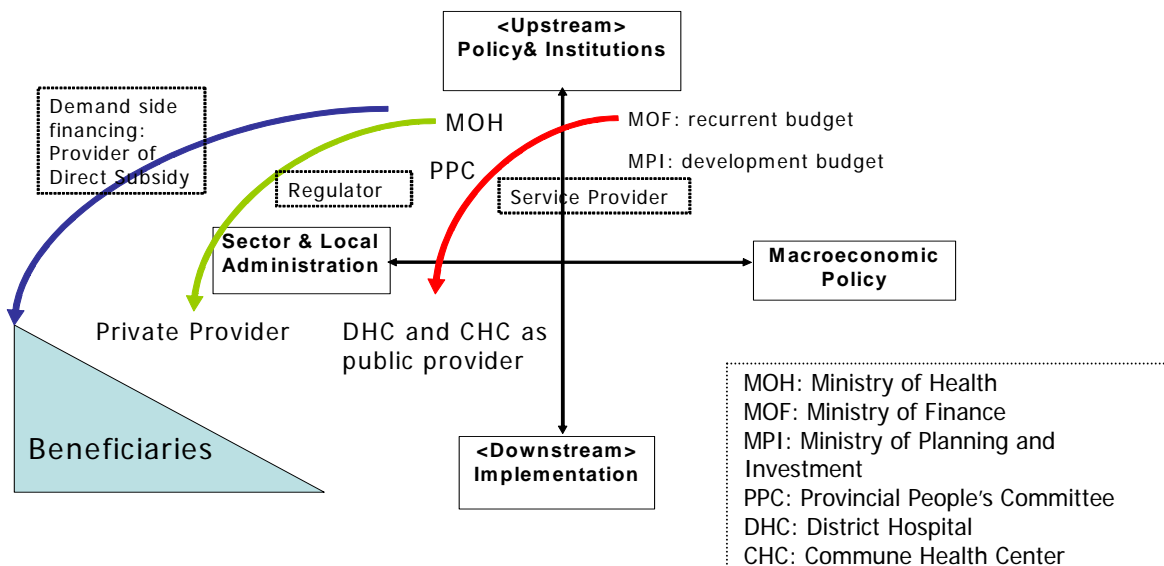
<Upstream>
Policy& Institutions

Demand side financing: Provider of Direct Subsidy

MOH

MOF: recurrent budget

MPI: development budget

PPC

Regulator

Service Provider

Sector & Local Administration

Macroeconomic Policy

Private Provider

DHC and CHC as public provider

Beneficiaries

<Downstream>
Implementation

MOH: Ministry of Health
MOF: Ministry of Finance
MPI: Ministry of Planning and Investment
PPC: Provincial People's Committee
DHC: District Hospital
CHC: Commune Health Center